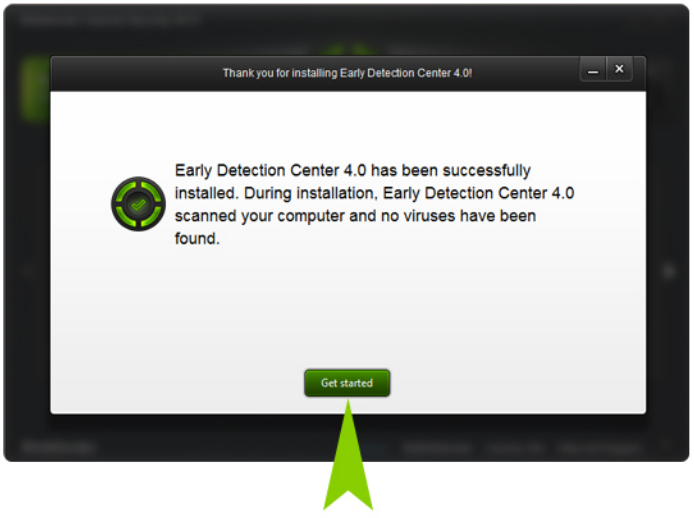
Thank you for installing Early Detection Center 4.0!

Early Detection Center 4.0 has been successfully installed. During installation, Early Detection Center 4.0 scanned your computer and no viruses have been found.

Get started